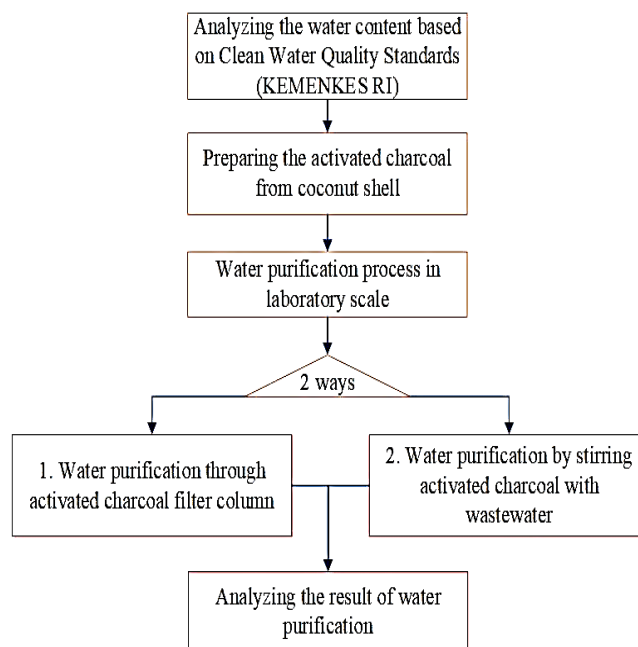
Analyzing the water content based on Clean Water Quality Standards (KEMENKES RI)

Preparing the activated charcoal from coconut shell

Water purification process in laboratory scale

2 ways

1. Water purification through activated charcoal filter column

2. Water purification by stirring activated charcoal with wastewater

Analyzing the result of water purification